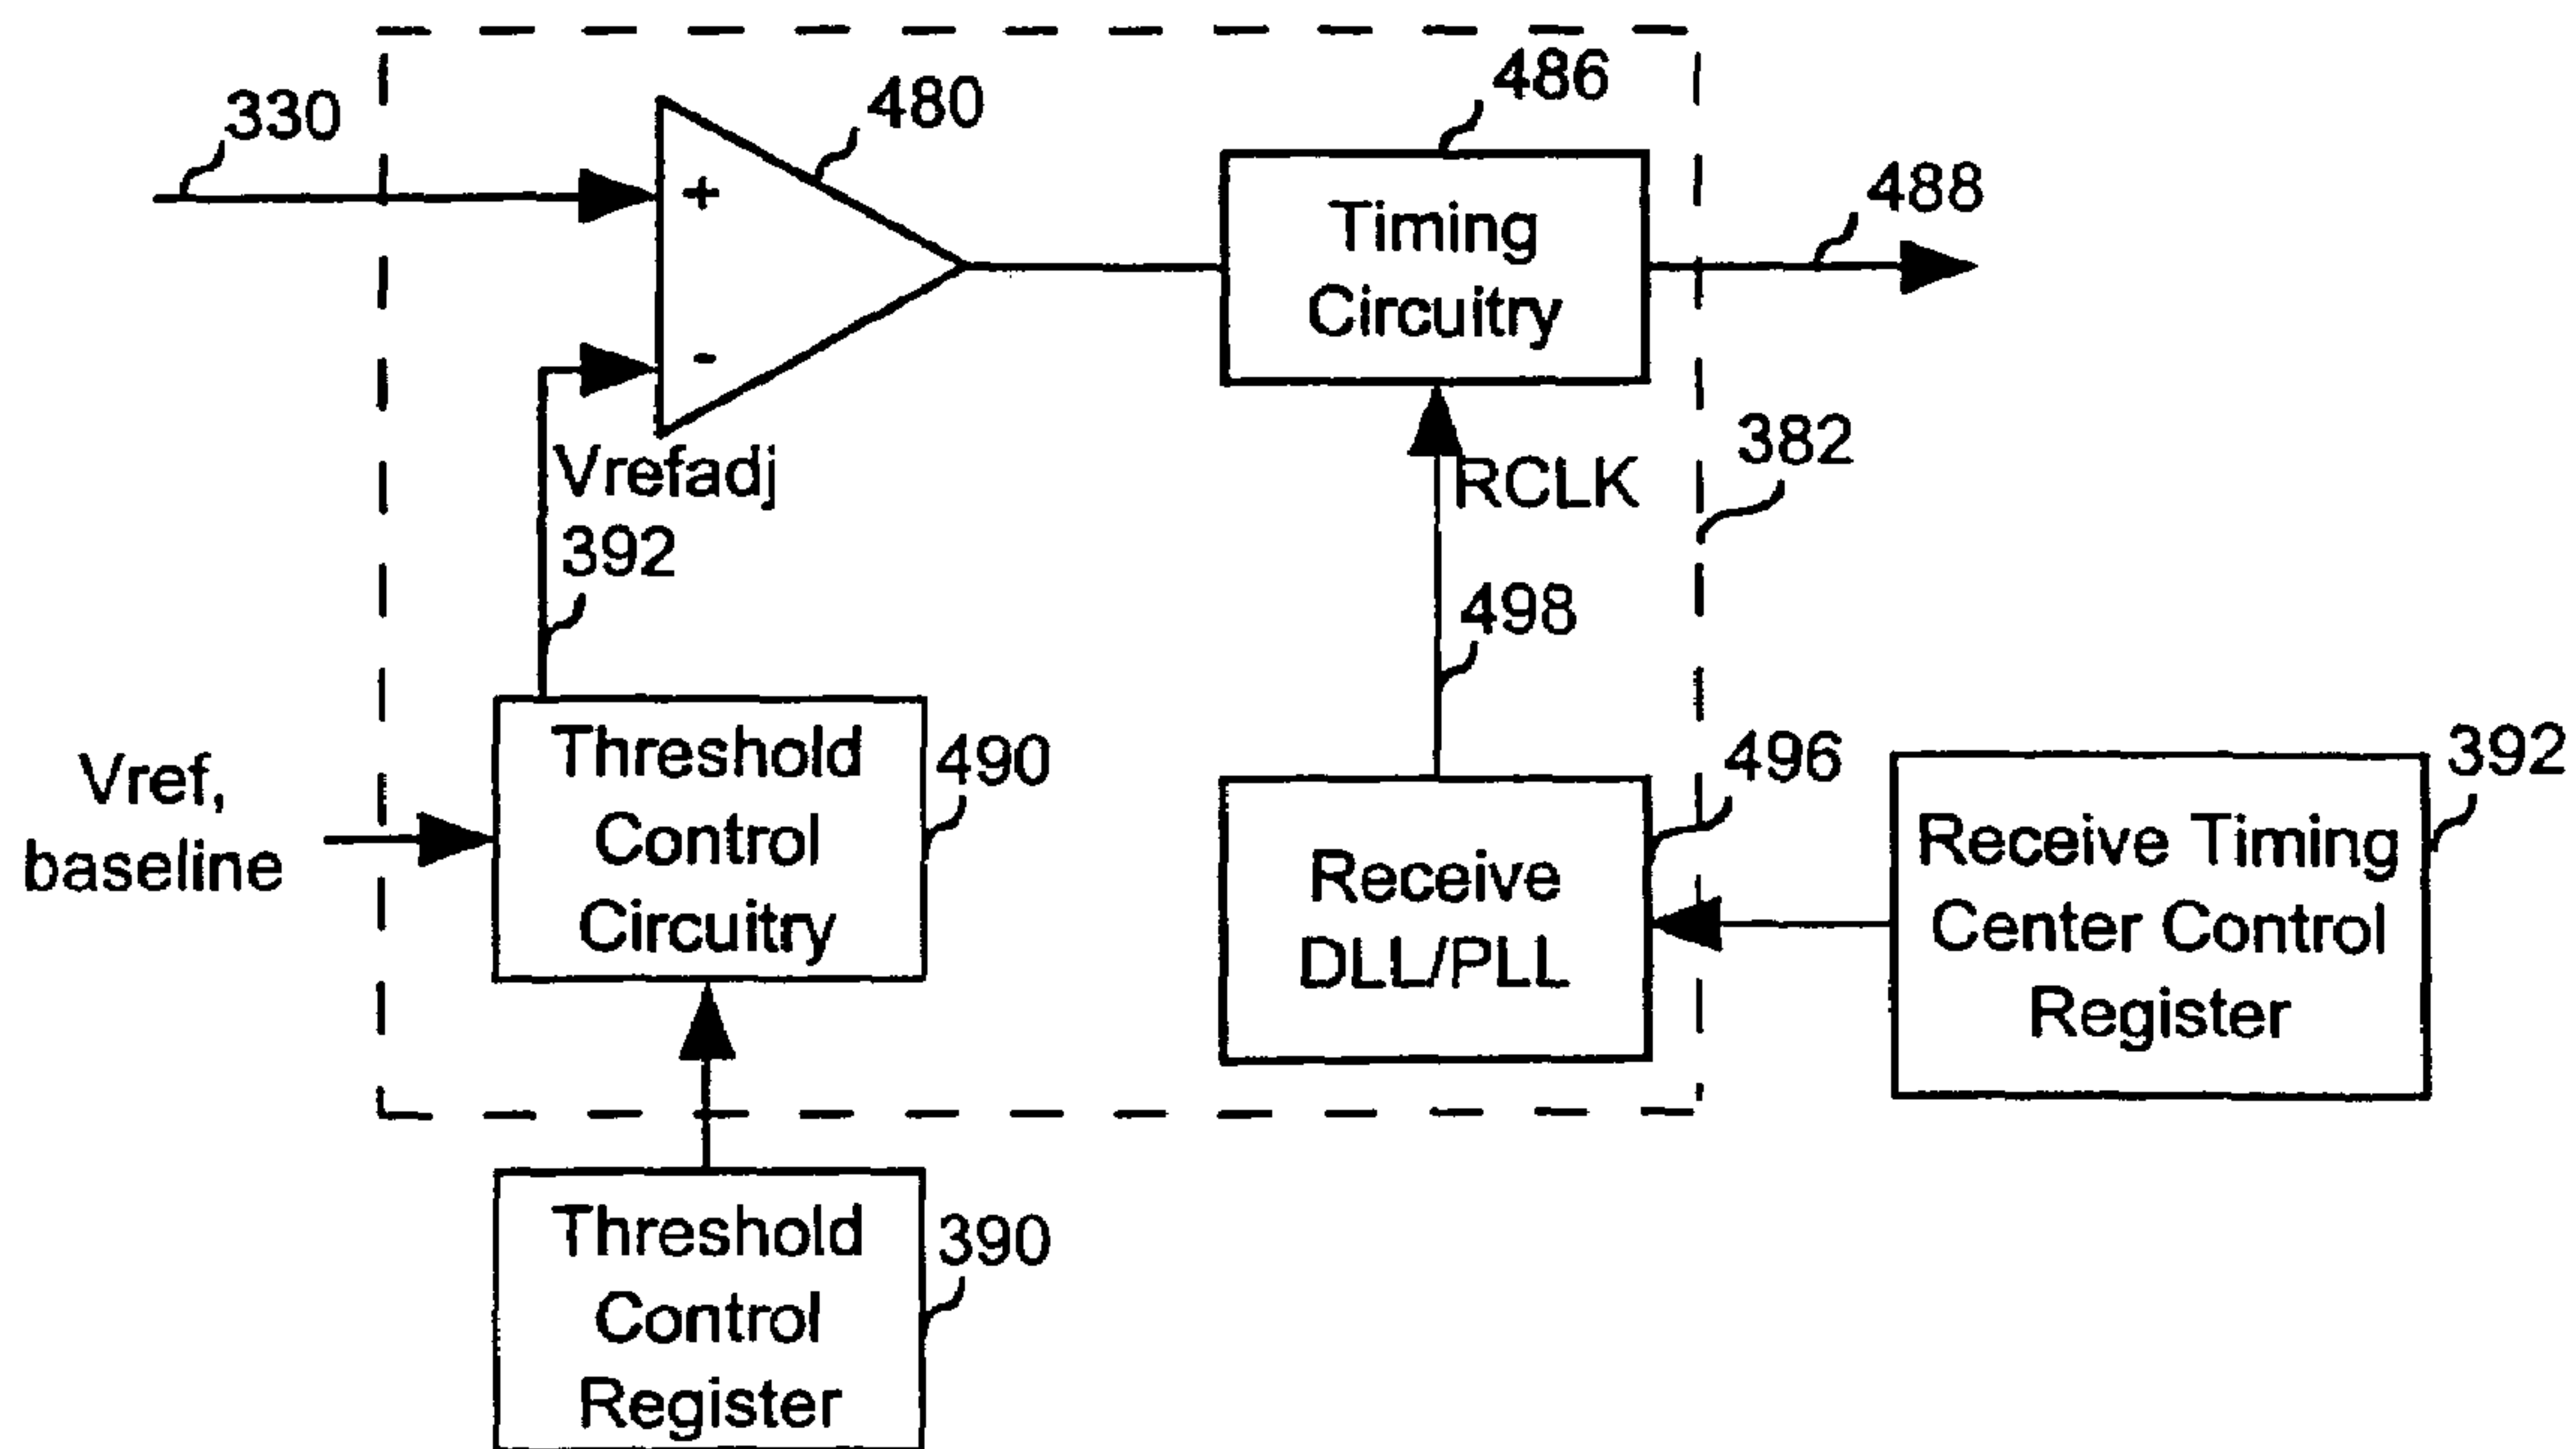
330

480

+

-

486

Timing Circuitry

488

Vrefadj
392

RCLK

382

392

498

Vref, baseline

Threshold Control Circuitry

490

496

Receive DLL/PLL

392

Receive Timing Center Control Register

Threshold Control Register

390